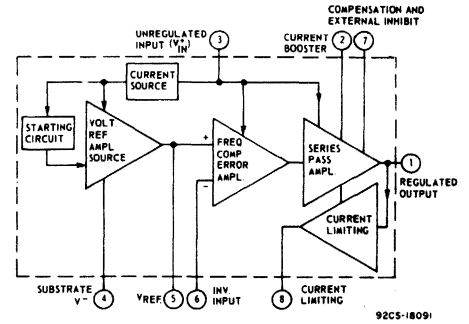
COMPENSATION AND EXTERNAL INHIBIT

UNREGULATED INPUT ($V^+$) IN

3

CURRENT BOOSTER

2

7

CURRENT SOURCE

STARTING CIRCUIT

VOLT. REF AMPL SOURCE

+

FREQ COMP ERROR AMPL.

−

SERIES PASS AMPL.

1

REGULATED OUTPUT

CURRENT LIMITING

SUBSTRATE V−

4

VREF.

5

6

INV. INPUT

8

CURRENT LIMITING

92CS-18091